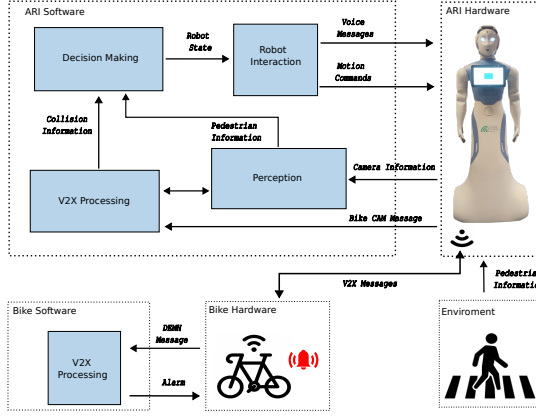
ARI Software

Decision Making

Robot State

Robot Interaction

Voice Messages

Motion Commands

ARI Hardware

Collision Information

Pedestrian Information

V2X Processing

Perception

Camera Information

Bike CAM Message

V2X Messages

Pedestrian Information

Bike Software

V2X Processing

DENM Message

Alarm

Bike Hardware

Enviroment